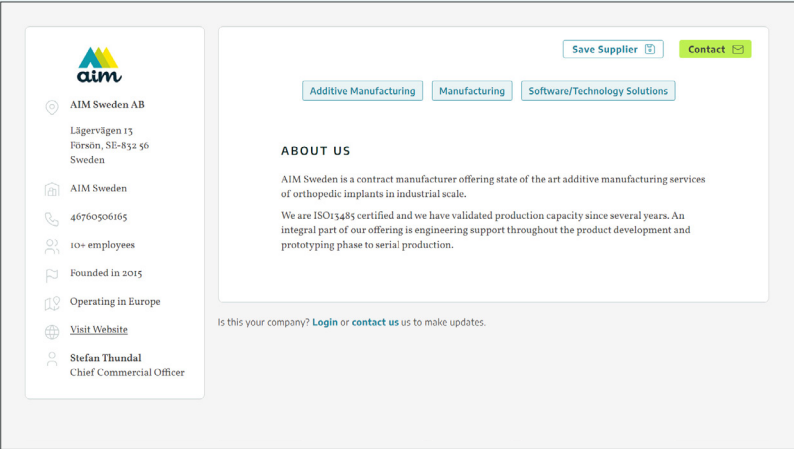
aim

AIM Sweden AB

Lägervägen 13
Försön, SE-832 56
Sweden

AIM Sweden

46760506165

10+ employees

Founded in 2015

Operating in Europe

Visit Website

Stefan Thundal
Chief Commercial Officer

Save Supplier

Contact

Additive Manufacturing

Manufacturing

Software/Technology Solutions

ABOUT US

AIM Sweden is a contract manufacturer offering state of the art additive manufacturing services of orthopedic implants in industrial scale.

We are ISO13485 certified and we have validated production capacity since several years. An integral part of our offering is engineering support throughout the product development and prototyping phase to serial production.

Is this your company? Login or contact us us to make updates.